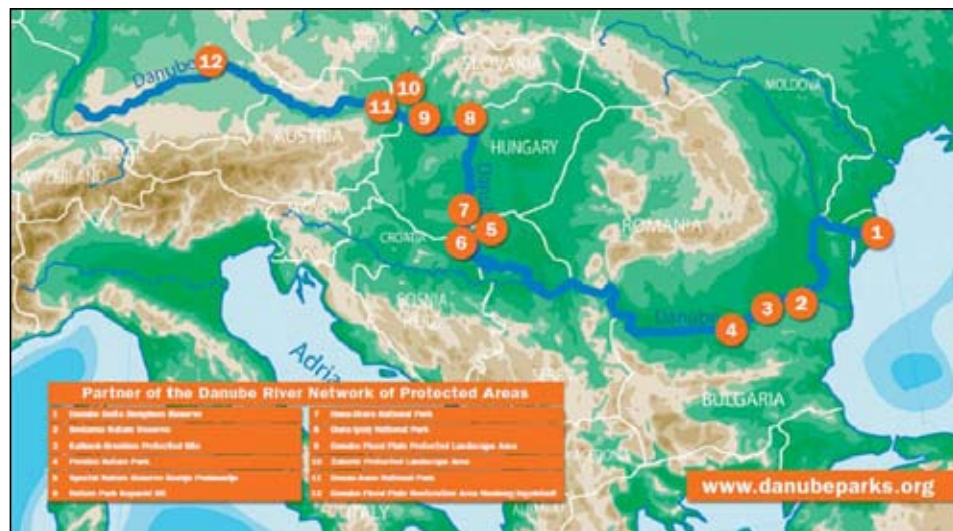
Danube
12
10
11
9
8
SLOVAKIA
AUSTRIA
HUNGARY
SWITZERLAND
MOLDOVA
7
5
6
CROATIA
ROMANIA
1
2
3
4
Danube
BOSNIA
HERZ.
Adria
BULGARIA
ITALY

Partner of the Danube River Network of Protected Areas

| | |
|---|---|
| 1 Danube Delta Biosphere Reserve | 7 Duna-Drava National Park |
| 2 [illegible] | 8 Duna-Ipoly National Park |
| 3 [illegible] | 9 Danube Flood Plain Protected Landscape Area |
| 4 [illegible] | 10 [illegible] Protected Landscape Area |
| 5 Special Nature Reserve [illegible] | 11 Donau-Auen National Park |
| 6 Nature Park Kopački Rit | 12 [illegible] |

www.danubeparks.org